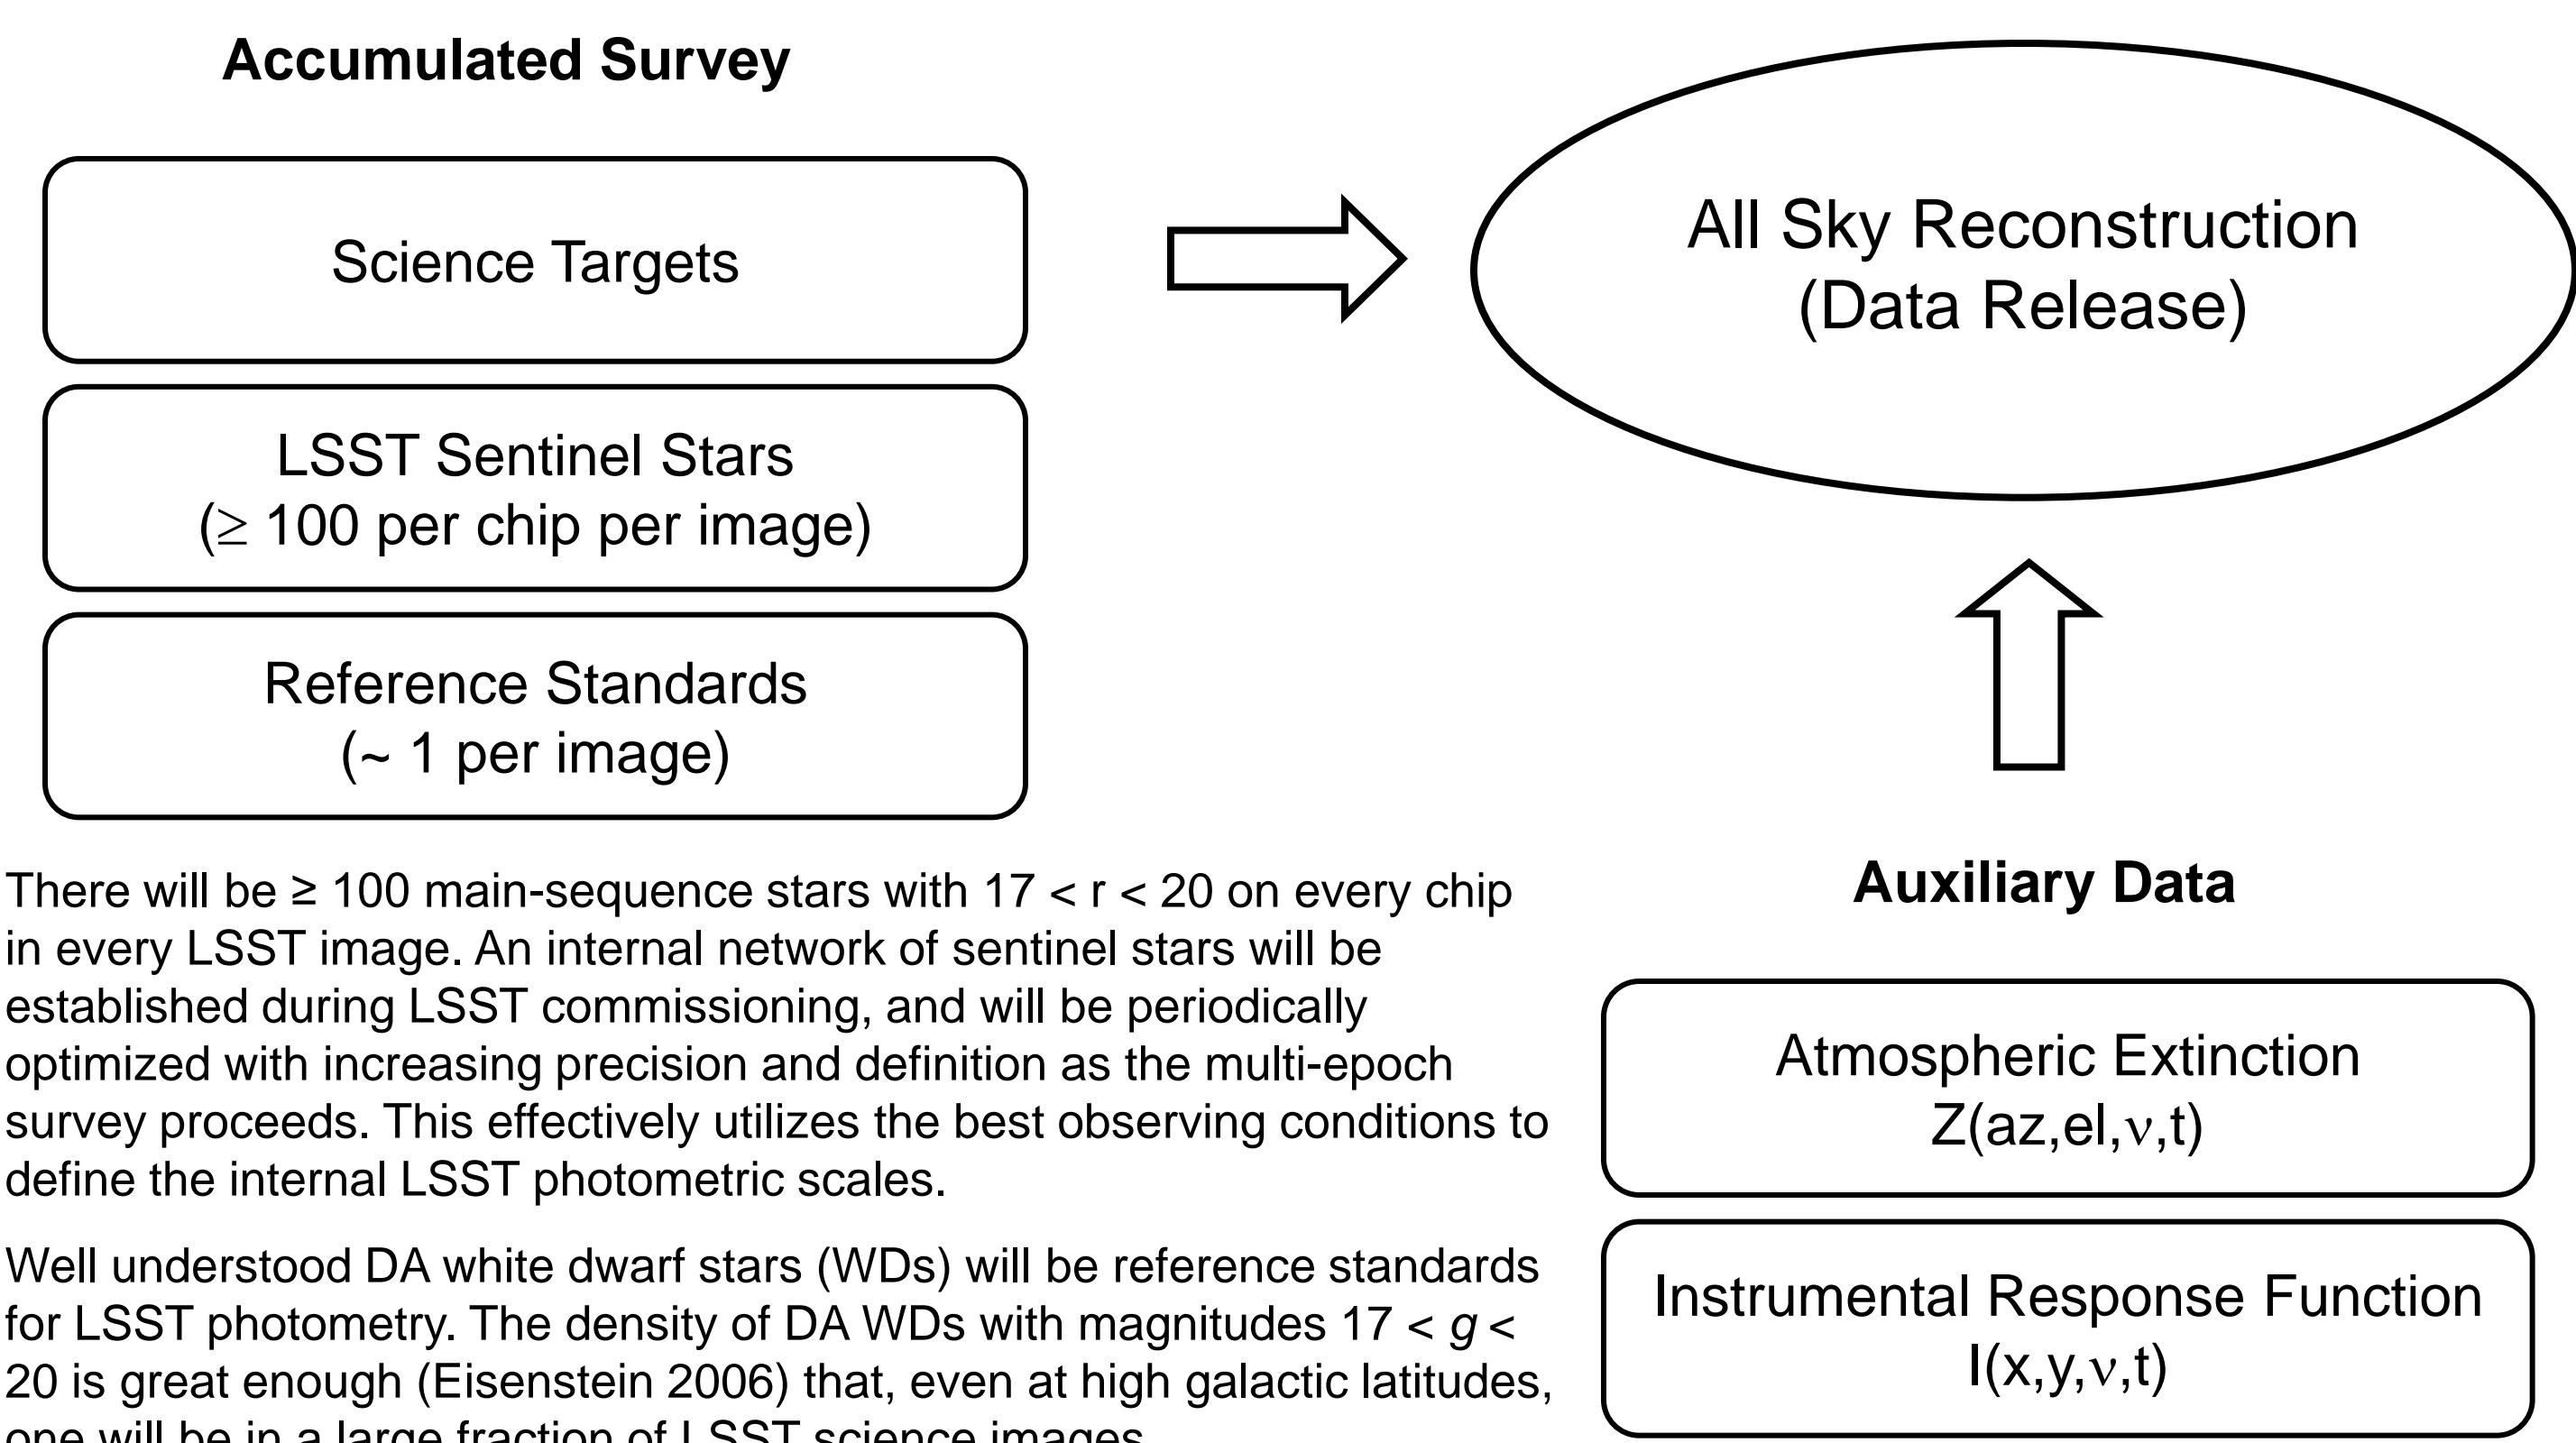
Accumulated Survey

Science Targets

LSST Sentinel Stars
(≥ 100 per chip per image)

Reference Standards
(~ 1 per image)

All Sky Reconstruction
(Data Release)

There will be ≥ 100 main-sequence stars with 17 < r < 20 on every chip in every LSST image. An internal network of sentinel stars will be established during LSST commissioning, and will be periodically optimized with increasing precision and definition as the multi-epoch survey proceeds. This effectively utilizes the best observing conditions to define the internal LSST photometric scales.

Well understood DA white dwarf stars (WDs) will be reference standards for LSST photometry. The density of DA WDs with magnitudes 17 < $g$ < 20 is great enough (Eisenstein 2006) that, even at high galactic latitudes, one will be in a large fraction of LSST science images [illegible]

Auxiliary Data

Atmospheric Extinction
Z(az,el,$\nu$,t)

Instrumental Response Function
I(x,y,$\nu$,t)